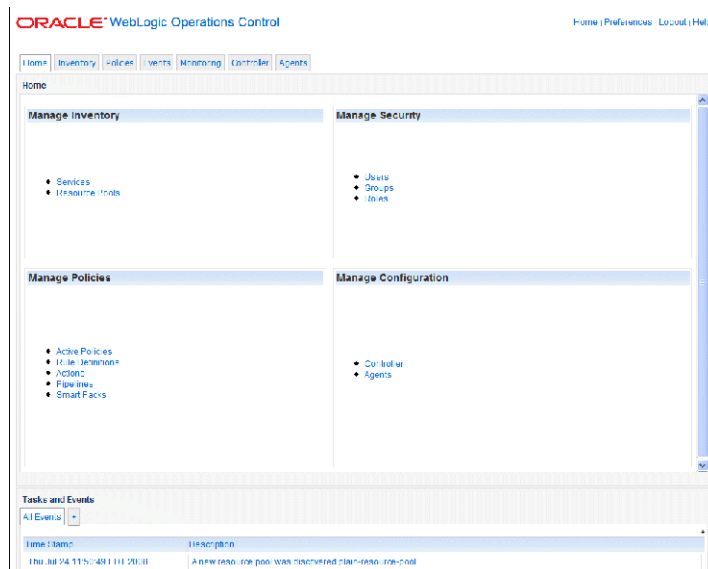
ORACLE WebLogic Operations Control

Home | Preferences | Logout | Help

Home | Inventory | Policies | Events | Monitoring | Controller | Agents

Home

Manage Inventory

- Services
- Resource Pools

Manage Security

- Users
- Groups
- Roles

Manage Policies

- Active Policies
- Rule Definitions
- Actions
- Pipelines
- Smart Packs

Manage Configuration

- Controller
- Agents

Tasks and Events

All Events

| Time Stamp | Description |
|---|---|
| Thu Jul 24 11:50:48 EDT 2008 | A new resource pool was discovered plain-resource-pool |